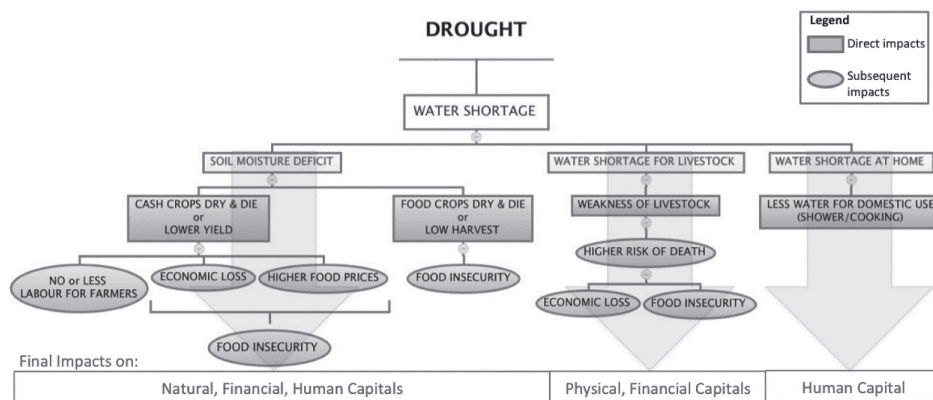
DROUGHT

Legend
Direct impacts
Subsequent impacts

WATER SHORTAGE

SOIL MOISTURE DEFICIT

WATER SHORTAGE FOR LIVESTOCK

WATER SHORTAGE AT HOME

CASH CROPS DRY & DIE or LOWER YIELD

FOOD CROPS DRY & DIE or LOW HARVEST

WEAKNESS OF LIVESTOCK

LESS WATER FOR DOMESTIC USE (SHOWER/COOKING)

NO or LESS LABOUR FOR FARMERS

ECONOMIC LOSS

HIGHER FOOD PRICES

FOOD INSECURITY

HIGHER RISK OF DEATH

ECONOMIC LOSS

FOOD INSECURITY

FOOD INSECURITY

Final Impacts on:

| Natural, Financial, Human Capitals | Physical, Financial Capitals | Human Capital |
|---|---|---|